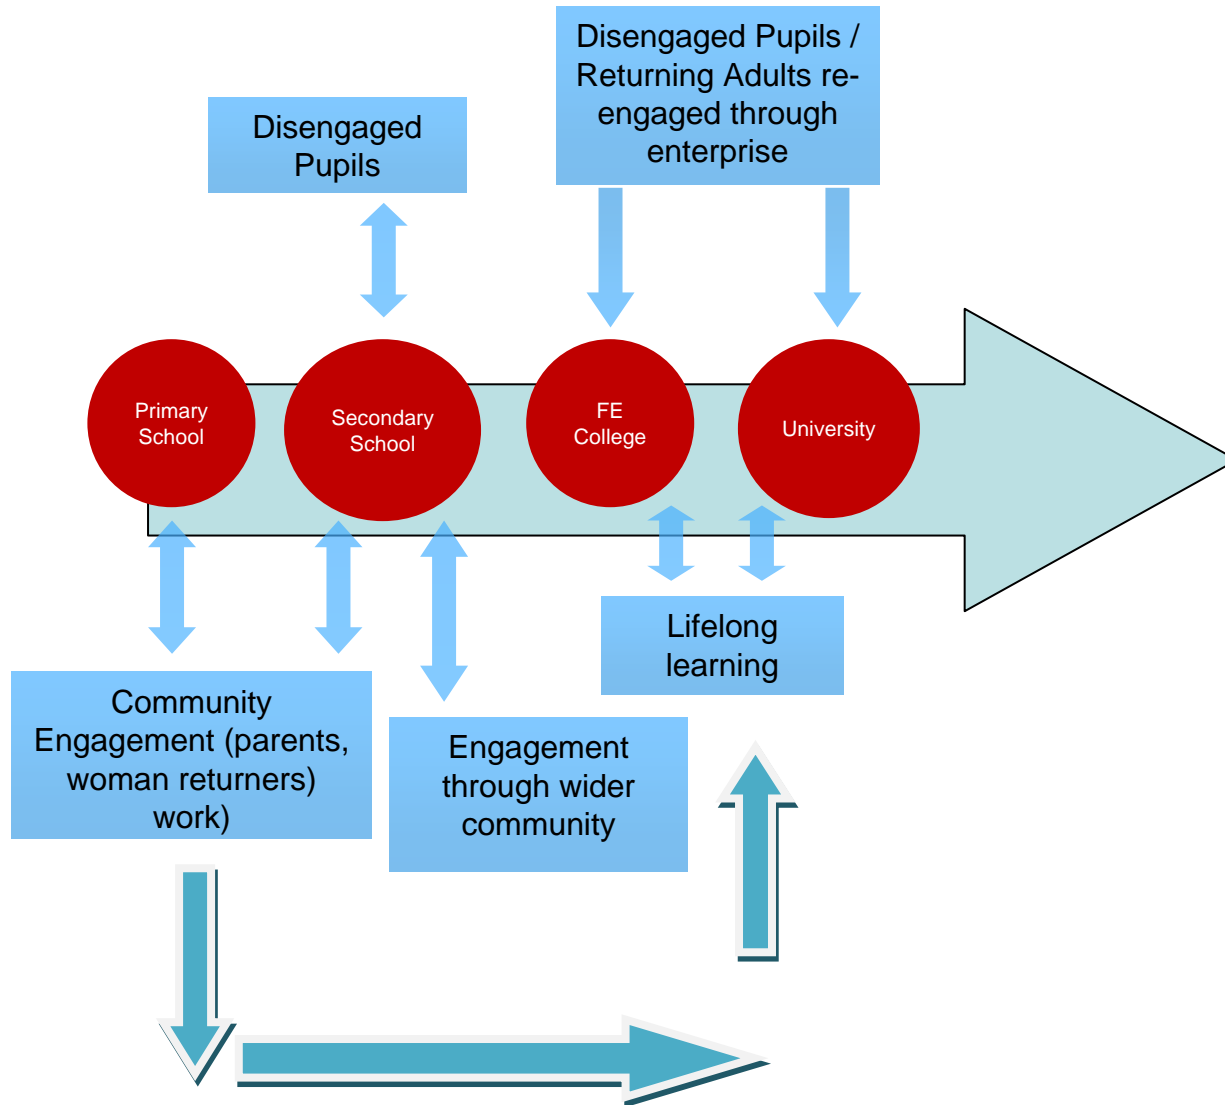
Disengaged Pupils / Returning Adults re-engaged through enterprise

Disengaged Pupils

Primary School

Secondary School

FE College

University

Lifelong learning

Community Engagement (parents, woman returners) work)

Engagement through wider community